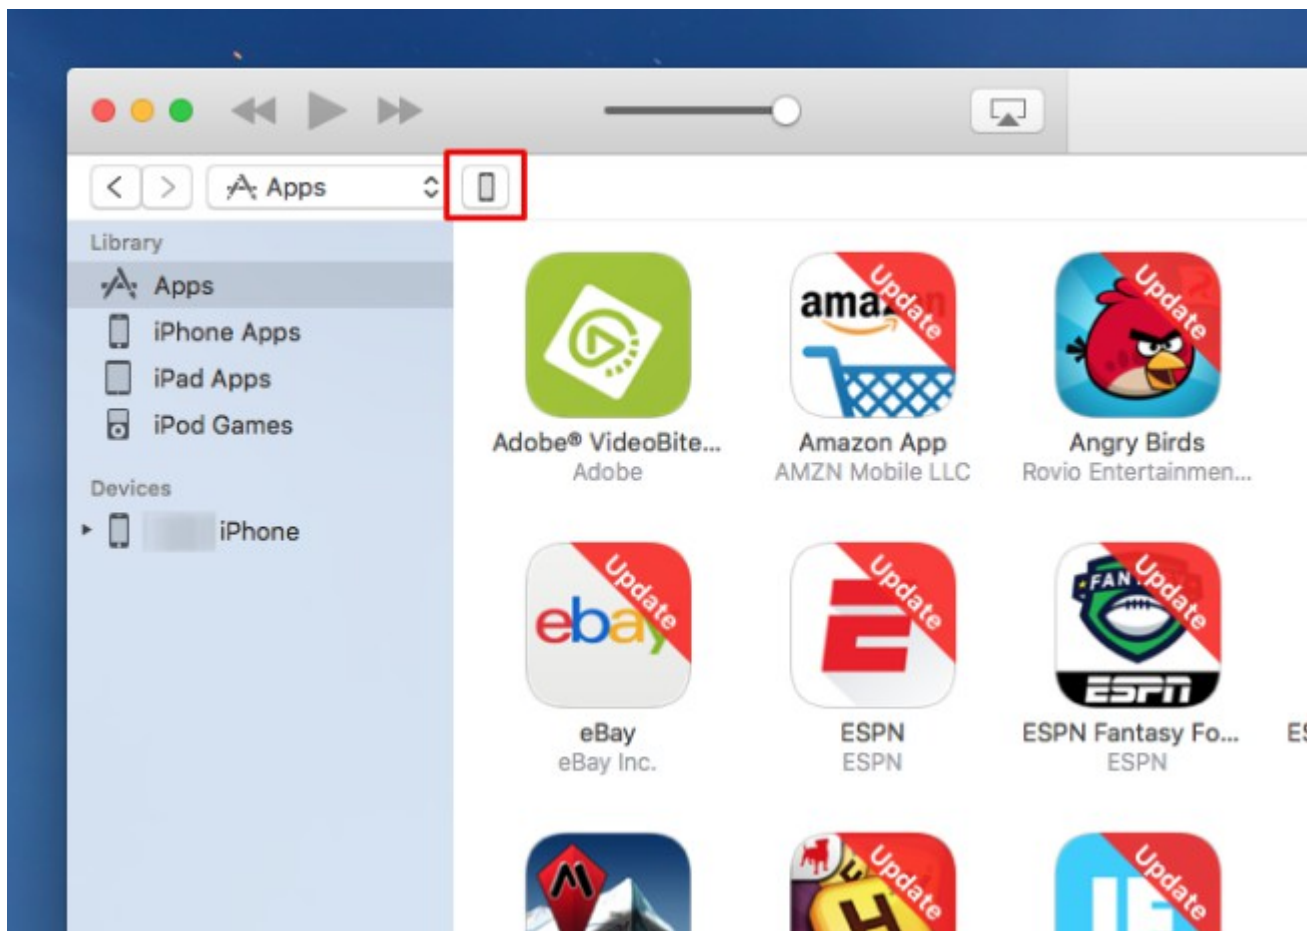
Apps

Library

Apps

iPhone Apps

iPad Apps

iPod Games

Devices

iPhone

Adobe® VideoBite...
Adobe

amaz
Update
Amazon App
AMZN Mobile LLC

Update
Angry Birds
Rovio Entertainmen...

ebay
Update
eBay
eBay Inc.

Update
ESPN
ESPN

FAN
Update
ESPN
ESPN Fantasy Fo...
ESPN

E

Update

Update